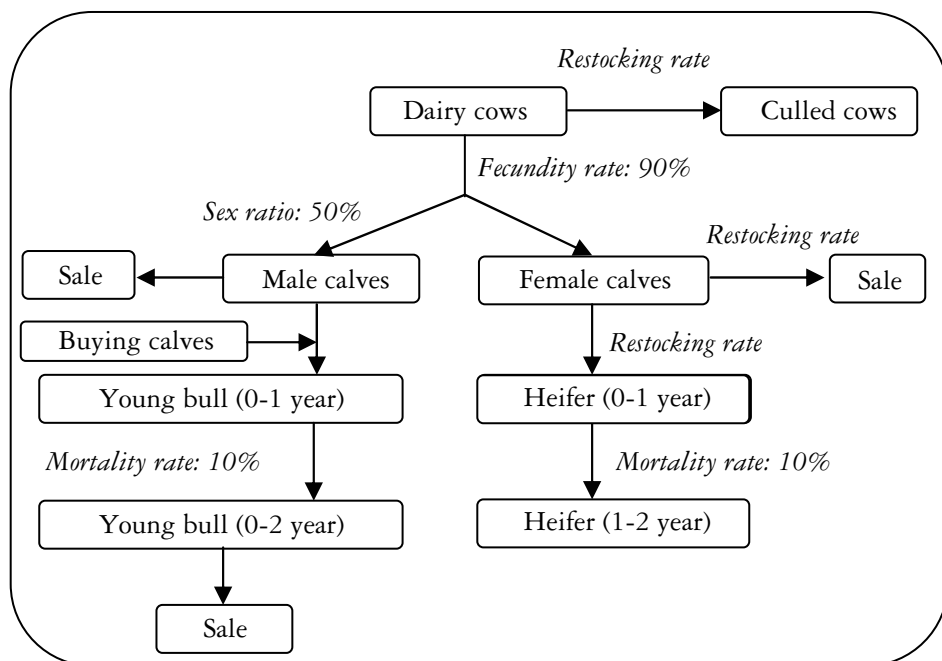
Restocking rate

Dairy cows

Culled cows

Fecundity rate: 90%

Sex ratio: 50%

Restocking rate

Sale

Male calves

Female calves

Sale

Buying calves

Restocking rate

Young bull (0-1 year)

Heifer (0-1 year)

Mortality rate: 10%

Mortality rate: 10%

Young bull (0-2 year)

Heifer (1-2 year)

Sale